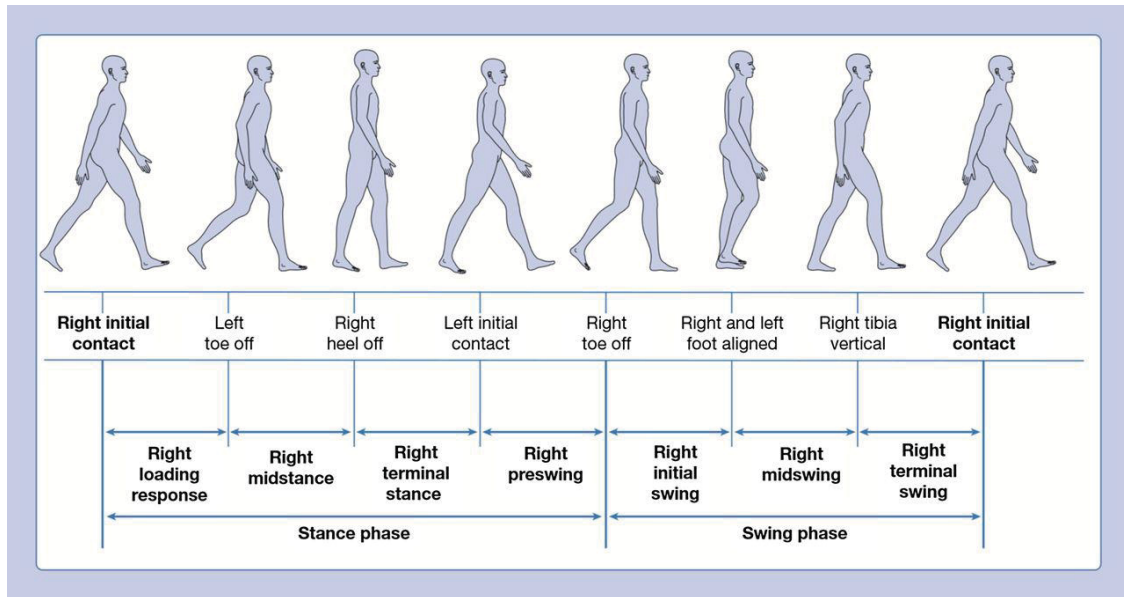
Right initial contact | Left toe off | Right heel off | Left initial contact | Right toe off | Right and left foot aligned | Right tibia vertical | Right initial contact

Right loading response | Right midstance | Right terminal stance | Right preswing | Right initial swing | Right midswing | Right terminal swing

Stance phase | Swing phase